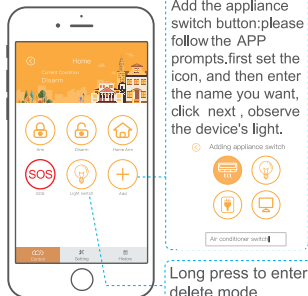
Home
Current Condition
Disarm
Arm
Disarm
Home Arm
SOS
SOS
Light switch
Add
Security
Setting
History

Add the appliance switch button:please follow the APP prompts.first set the icon, and then enter the name you want, click next , observe the device's light.

Adding appliance switch
Air conditioner switch

Long press to enter delete mode